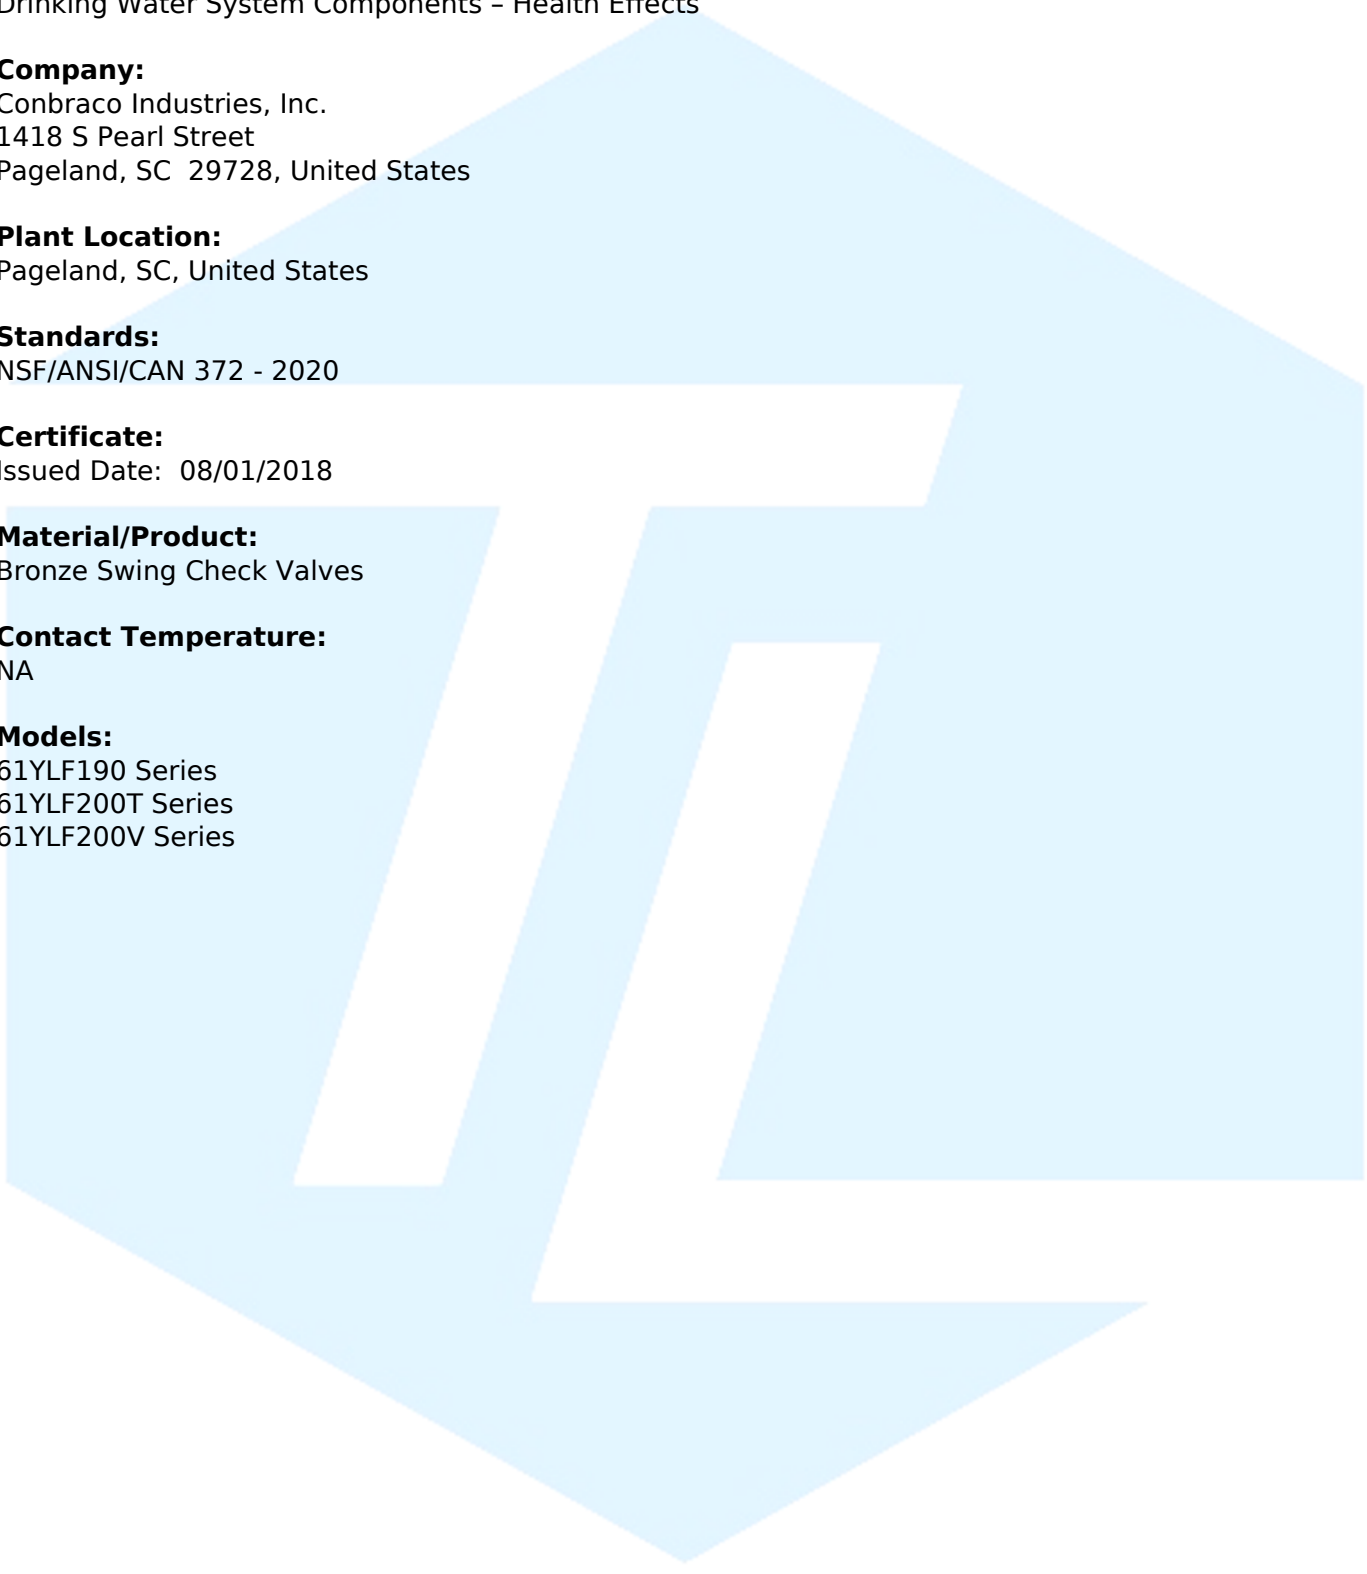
Drinking Water System Components – Health Effects

**Company:**
Conbraco Industries, Inc.
1418 S Pearl Street
Pageland, SC 29728, United States

**Plant Location:**
Pageland, SC, United States

**Standards:**
NSF/ANSI/CAN 372 - 2020

**Certificate:**
Issued Date: 08/01/2018

**Material/Product:**
Bronze Swing Check Valves

**Contact Temperature:**
NA

**Models:**
61YLF190 Series
61YLF200T Series
61YLF200V Series